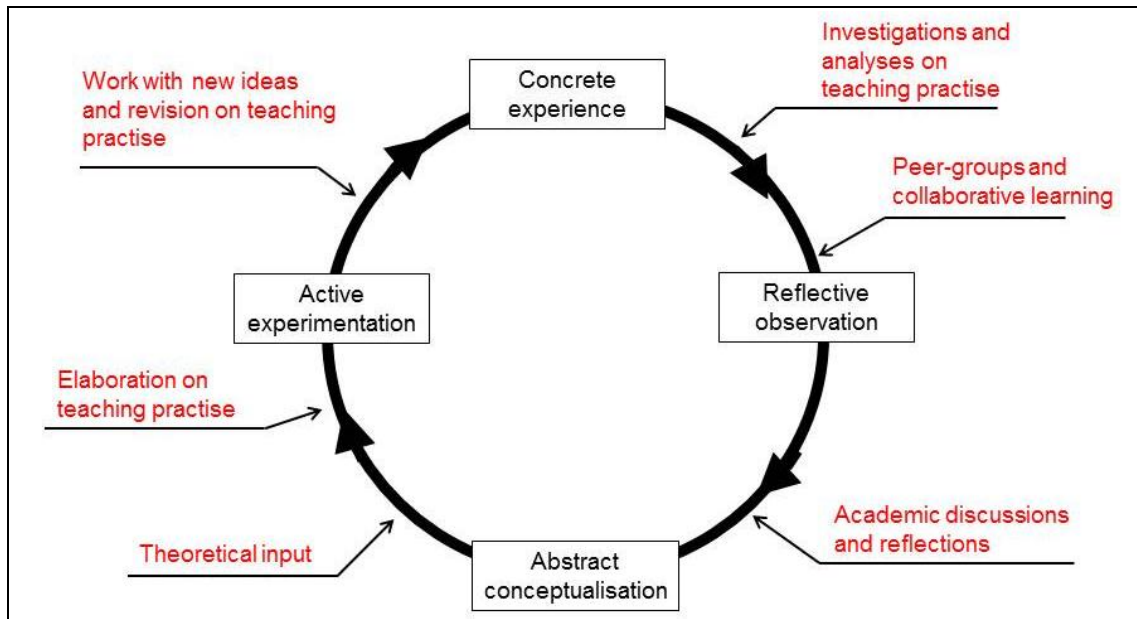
Work with new ideas and revision on teaching practise

Concrete experience

Investigations and analyses on teaching practise

Peer-groups and collaborative learning

Active experimentation

Reflective observation

Elaboration on teaching practise

Theoretical input

Abstract conceptualisation

Academic discussions and reflections